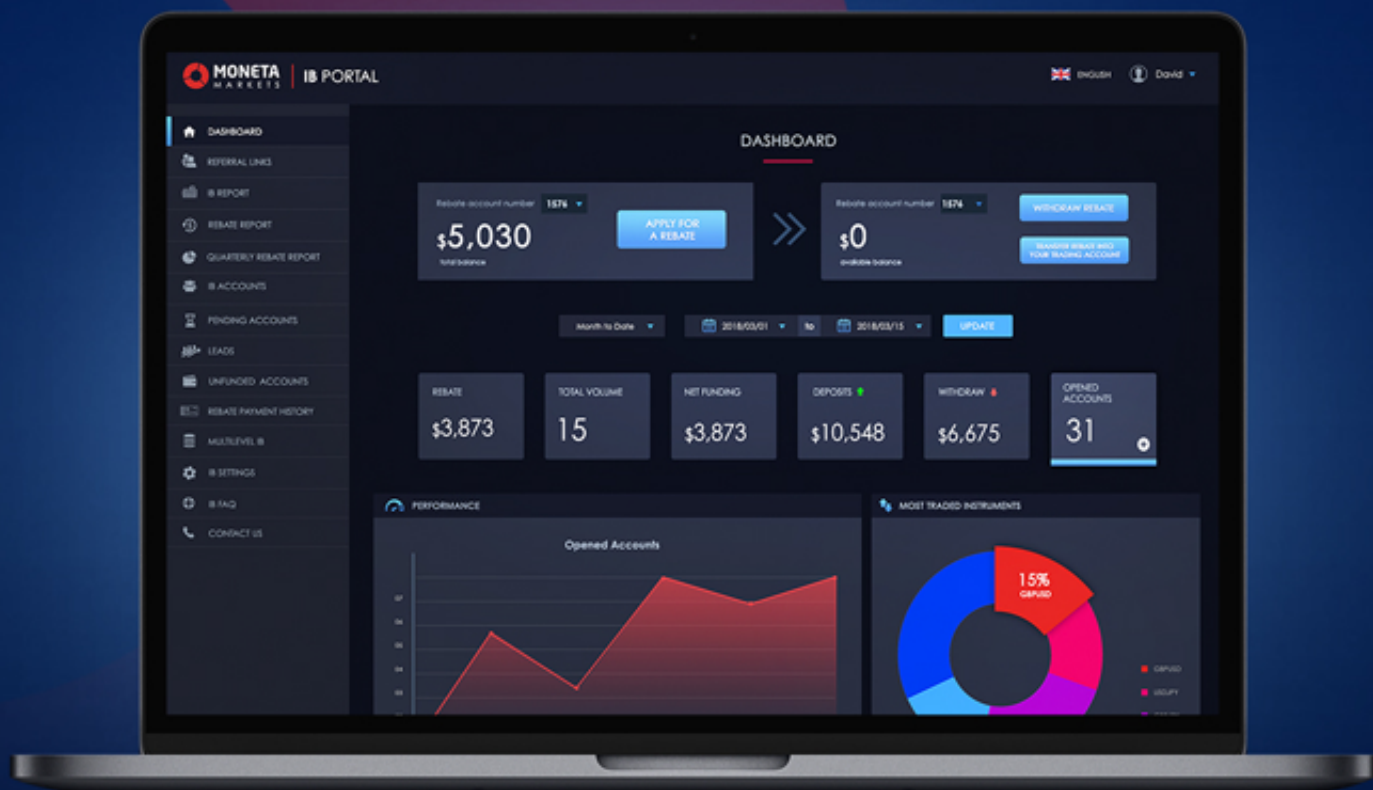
MONETA MARKETS | IB PORTAL

ENGLISH David

DASHBOARD
REFERRAL LINKS
IB REPORT
REBATE REPORT
QUARTERLY REBATE REPORT
IB ACCOUNTS
PENDING ACCOUNTS
LEADS
UNFUNDED ACCOUNTS
REBATE PAYMENT HISTORY
MULTILEVEL IB
IB SETTINGS
IB FAQ
CONTACT US

DASHBOARD

Rebate account number 1576
$5,030
total balance
APPLY FOR A REBATE

Rebate account number 1576
$0
available balance
WITHDRAW REBATE
TRANSFER REBATE INTO YOUR TRADING ACCOUNT

Month to Date 2018/03/01 to 2018/03/15 UPDATE

| REBATE | TOTAL VOLUME | NET FUNDING | DEPOSITS | WITHDRAW | OPENED ACCOUNTS |
|---|---|---|---|---|---|
| $3,873 | 15 | $3,873 | $10,548 | $6,675 | 31 |

PERFORMANCE
Opened Accounts

MOST TRADED INSTRUMENTS
15%
GBPUSD
GBPUSD
USDJPY